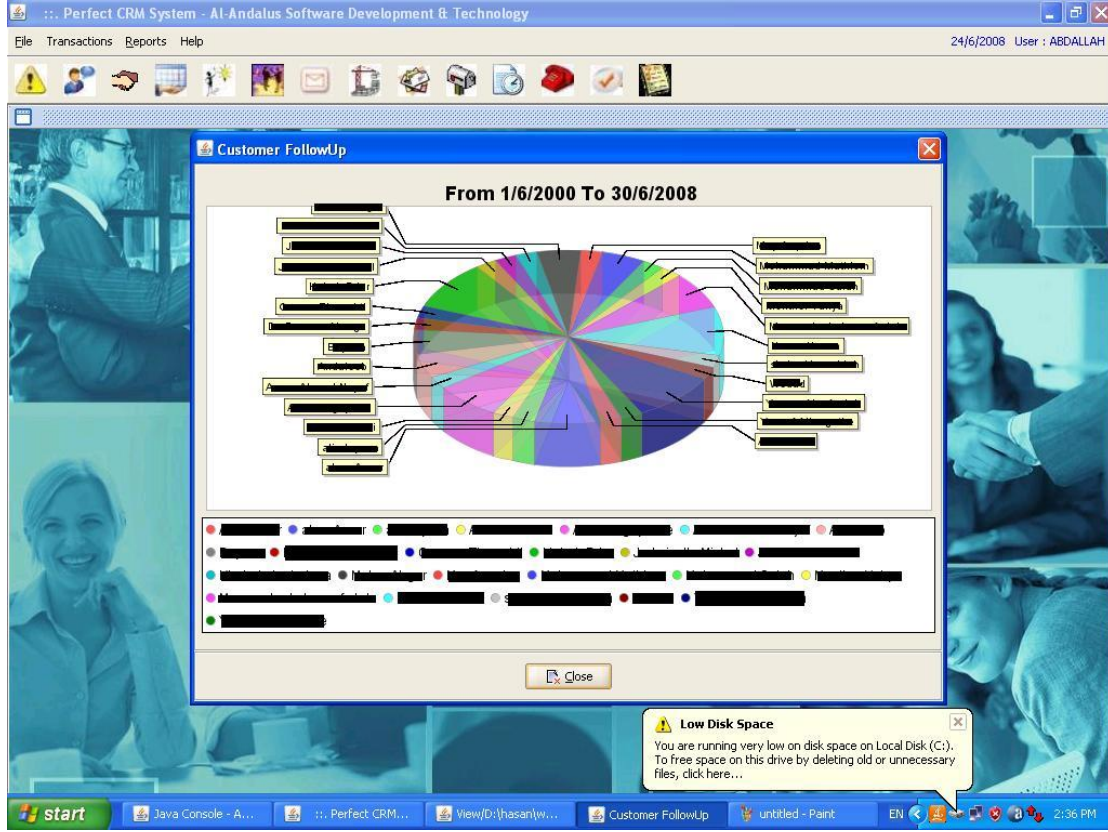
:: Perfect CRM System - Al-Andalus Software Development & Technology

File Transactions Reports Help

24/6/2008 User : ABDALLAH

Customer FollowUp

From 1/6/2000 To 30/6/2008

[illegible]

Close

Low Disk Space

You are running very low on disk space on Local Disk (C:). To free space on this drive by deleting old or unnecessary files, click here...

start

Java Console - A...

:: Perfect CRM...

View/D:\hasan\w...

Customer FollowUp

untitled - Paint

EN

2:36 PM